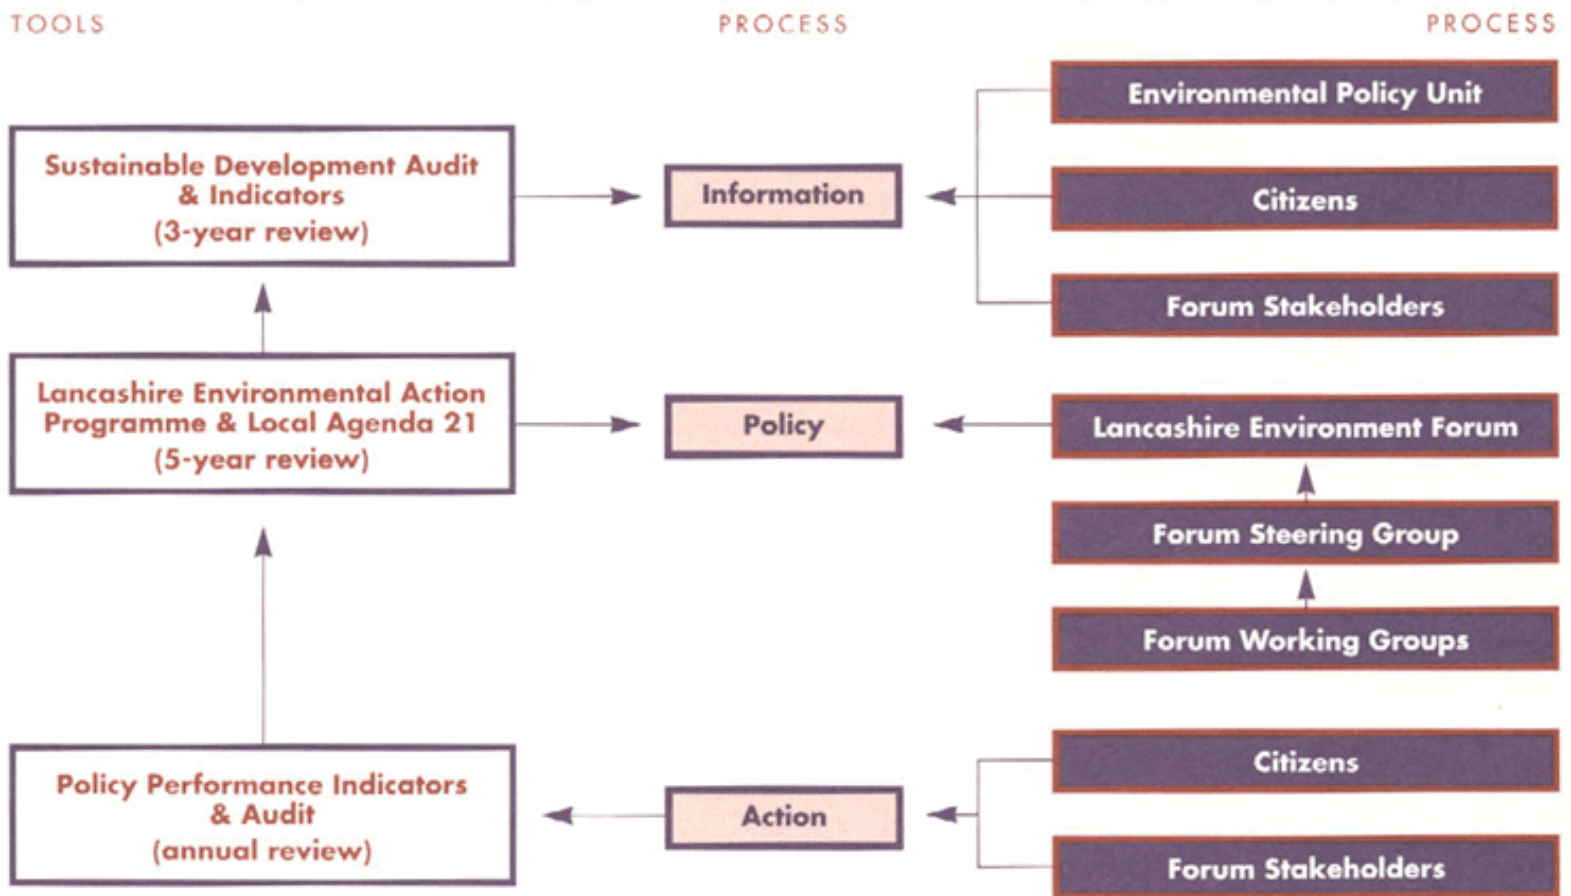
TOOLS

PROCESS

PROCESS

Sustainable Development Audit & Indicators (3-year review)

Information

Environmental Policy Unit

Citizens

Forum Stakeholders

Lancashire Environmental Action Programme & Local Agenda 21 (5-year review)

Policy

Lancashire Environment Forum

Forum Steering Group

Forum Working Groups

Policy Performance Indicators & Audit (annual review)

Action

Citizens

Forum Stakeholders